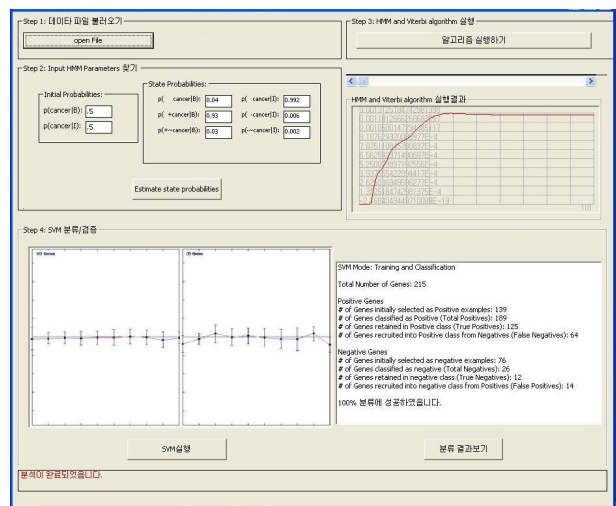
Step 1: 데이타 파일 불러오기

open File

Step 2: Input HMM Parameters 찾기

Initial Probabilities:

p(cancer|B): .5

p(cancer|I): .5

State Probabilities:

p( cancer|B): 0.04

p( cancer|I): 0.992

p( +cancer|B): 0.93

p( ~cancer|I): 0.006

p(+~cancer|B): 0.03

p(~~cancer|I): 0.002

Estimate state probabilities

Step 3: HMM and Viterbi algorithm 실행

알고리즘 실행하기

HMM and Viterbi algorithm 실행결과

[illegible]

Step 4: SVM 분류/검증

SVM Mode: Training and Classification

Total Number of Genes: 215

Positive Genes
# of Genes initially selected as Positive examples: 139
# of Genes classified as Positive (Total Positives): 189
# of Genes retained in Positive class (True Positives): 125
# of Genes recruited into Positive class from Negatives (False Negatives): 64

Negative Genes
# of Genes initially selected as negative examples: 76
# of Genes classified as negative (Total Negatives): 26
# of Genes retained in negative class (True Negatives): 12
# of Genes recruited into negative class from Positives (False Positives): 14

100% 분류에 성공하였습니다.

SVM실행

분류 결과보기

분석이 완료되었습니다.